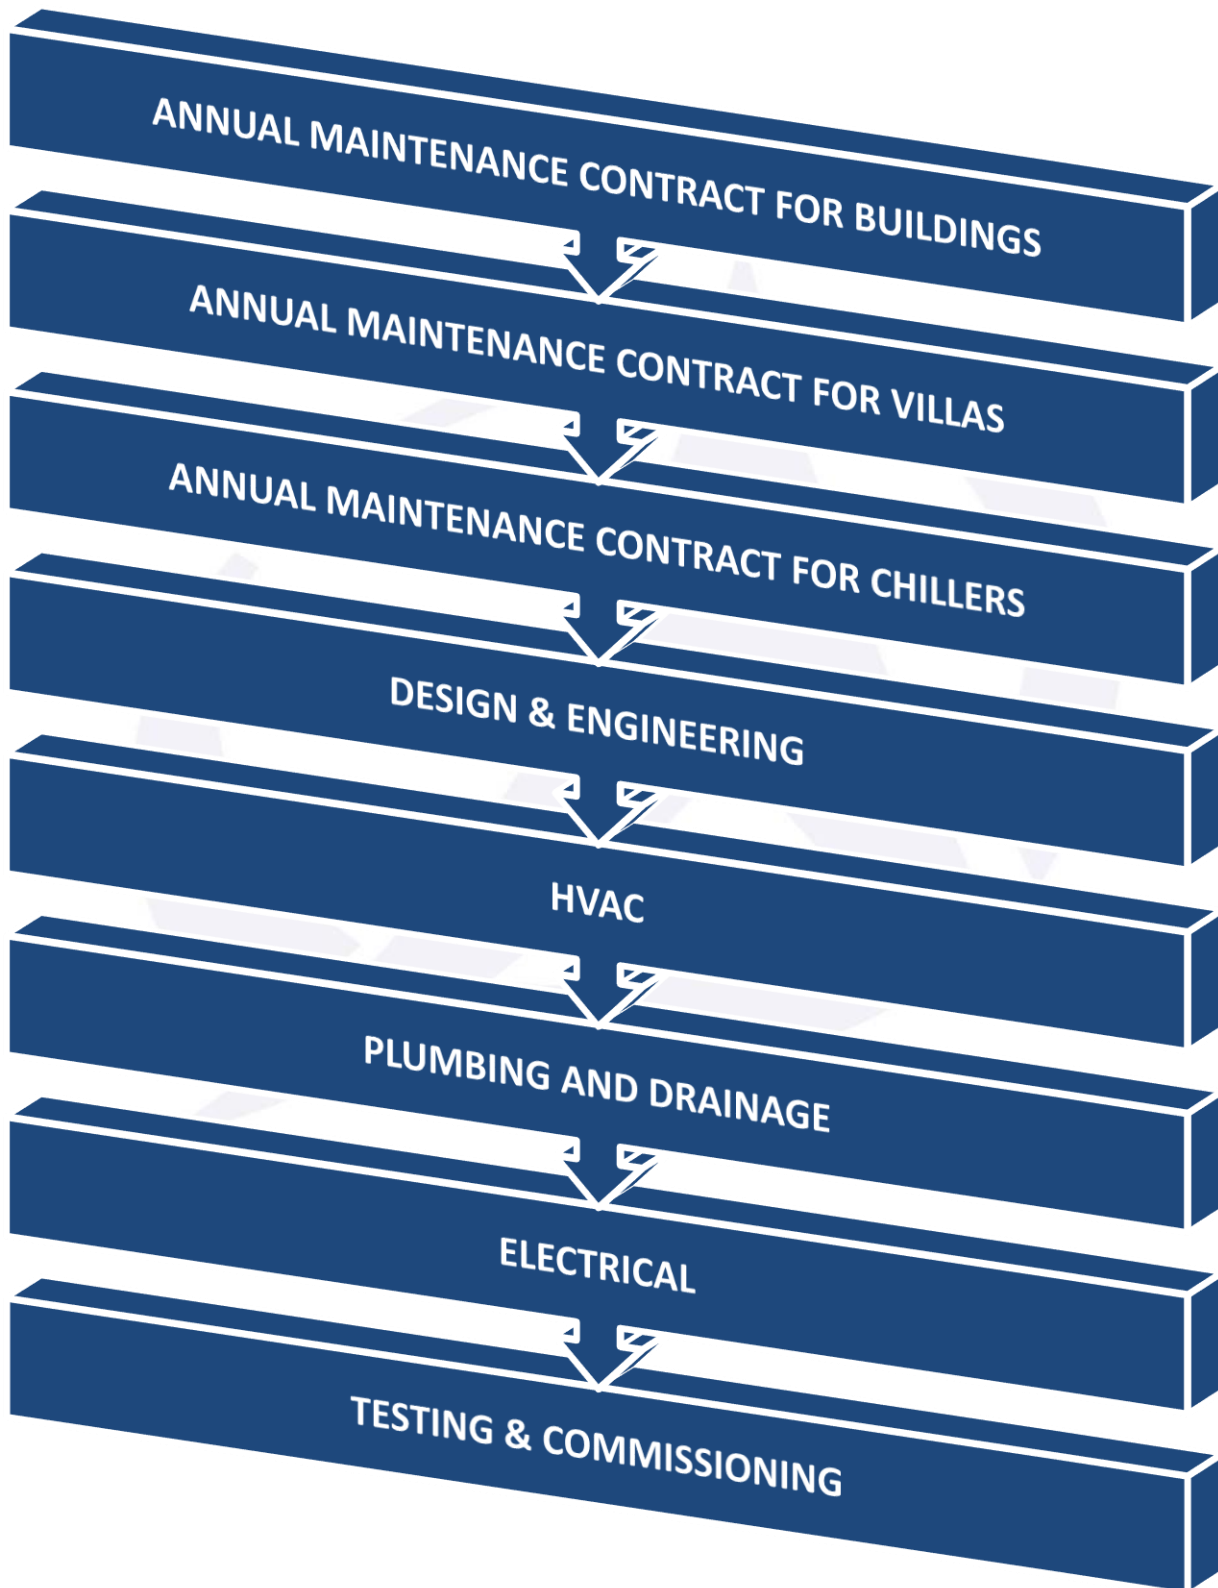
ANNUAL MAINTENANCE CONTRACT FOR BUILDINGS

ANNUAL MAINTENANCE CONTRACT FOR VILLAS

ANNUAL MAINTENANCE CONTRACT FOR CHILLERS

DESIGN & ENGINEERING

HVAC

PLUMBING AND DRAINAGE

ELECTRICAL

TESTING & COMMISSIONING